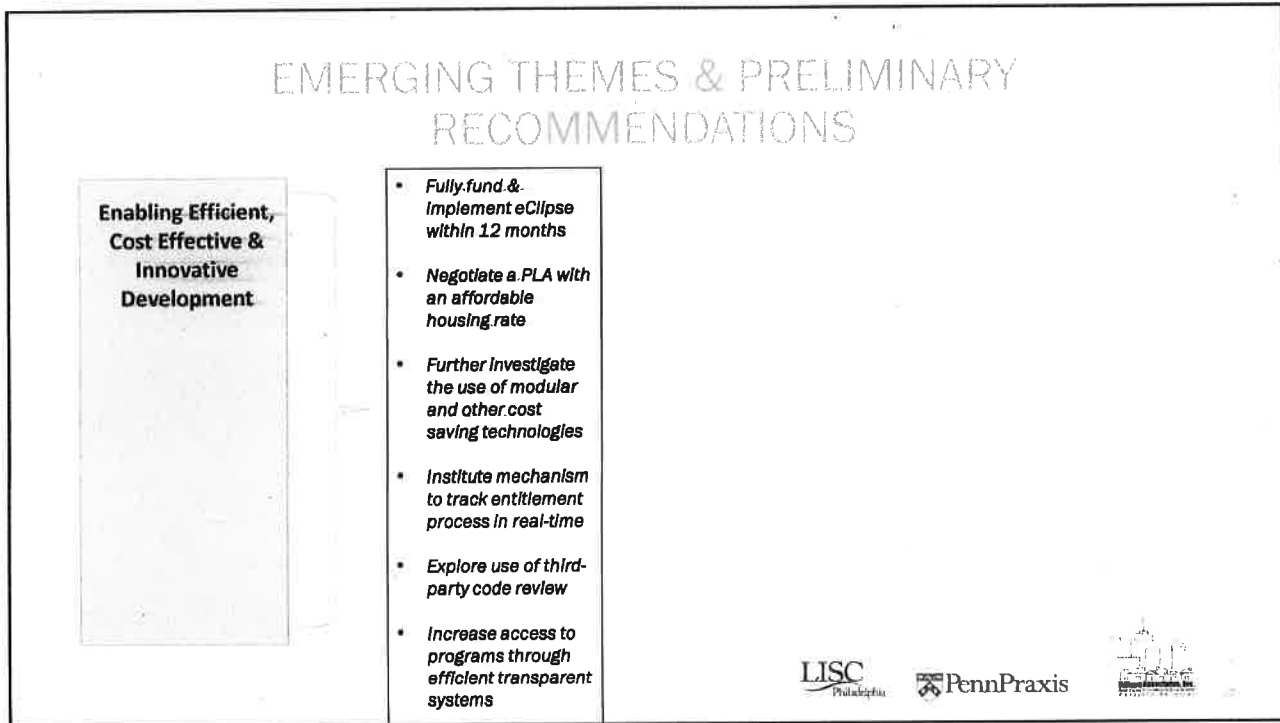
EMERGING THEMES & PRELIMINARY RECOMMENDATIONS

Enabling Efficient, Cost Effective & Innovative Development

- Fully fund & implement eClipse within 12 months
- Negotiate a PLA with an affordable housing rate
- Further investigate the use of modular and other cost saving technologies
- Institute mechanism to track entitlement process in real-time
- Explore use of third-party code review
- Increase access to programs through efficient transparent systems

LISC Philadelphia

PennPraxis

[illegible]